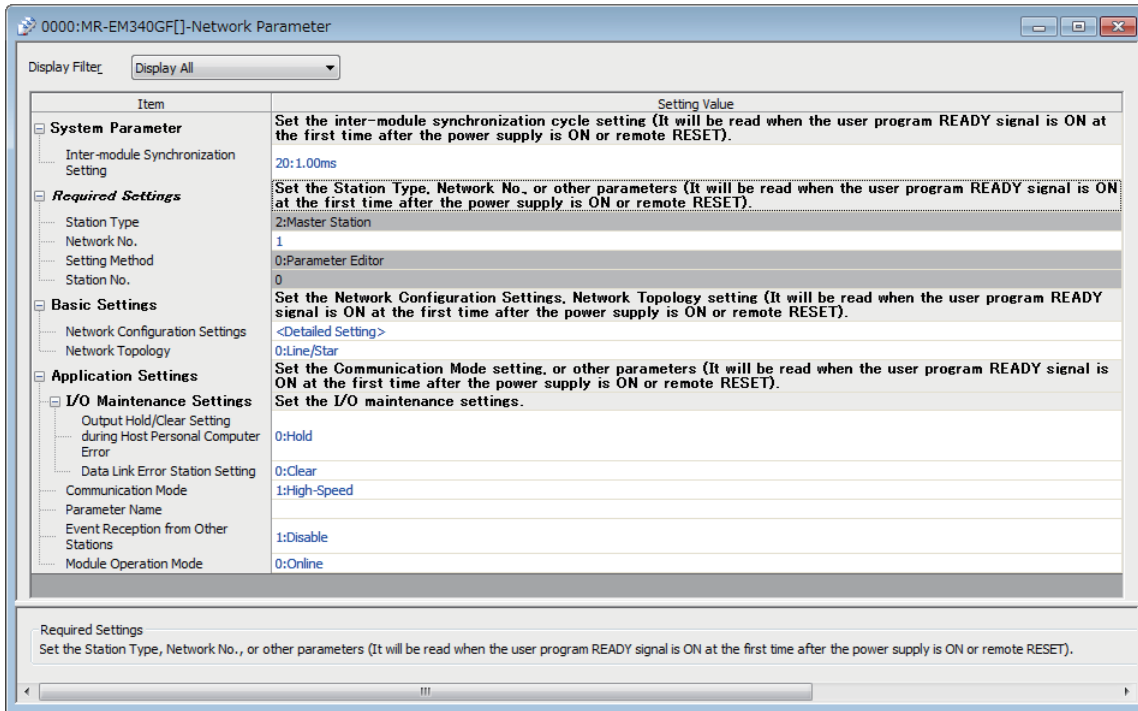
0000:MR-EM340GF[]-Network Parameter

Display Filter Display All

| Item | Setting Value |
|---|---|
| System Parameter | Set the inter-module synchronization cycle setting (It will be read when the user program READY signal is ON at the first time after the power supply is ON or remote RESET). |
| Inter-module Synchronization Setting | 20:1.00ms |
| Required Settings | Set the Station Type, Network No., or other parameters (It will be read when the user program READY signal is ON at the first time after the power supply is ON or remote RESET). |
| Station Type | 2:Master Station |
| Network No. | 1 |
| Setting Method | 0:Parameter Editor |
| Station No. | 0 |
| Basic Settings | Set the Network Configuration Settings, Network Topology setting (It will be read when the user program READY signal is ON at the first time after the power supply is ON or remote RESET). |
| Network Configuration Settings | <Detailed Setting> |
| Network Topology | 0:Line/Star |
| Application Settings | Set the Communication Mode setting, or other parameters (It will be read when the user program READY signal is ON at the first time after the power supply is ON or remote RESET). |
| I/O Maintenance Settings | Set the I/O maintenance settings. |
| Output Hold/Clear Setting during Host Personal Computer Error | 0:Hold |
| Data Link Error Station Setting | 0:Clear |
| Communication Mode | 1:High-Speed |
| Parameter Name | |
| Event Reception from Other Stations | 1:Disable |
| Module Operation Mode | 0:Online |

Required Settings
Set the Station Type, Network No., or other parameters (It will be read when the user program READY signal is ON at the first time after the power supply is ON or remote RESET).